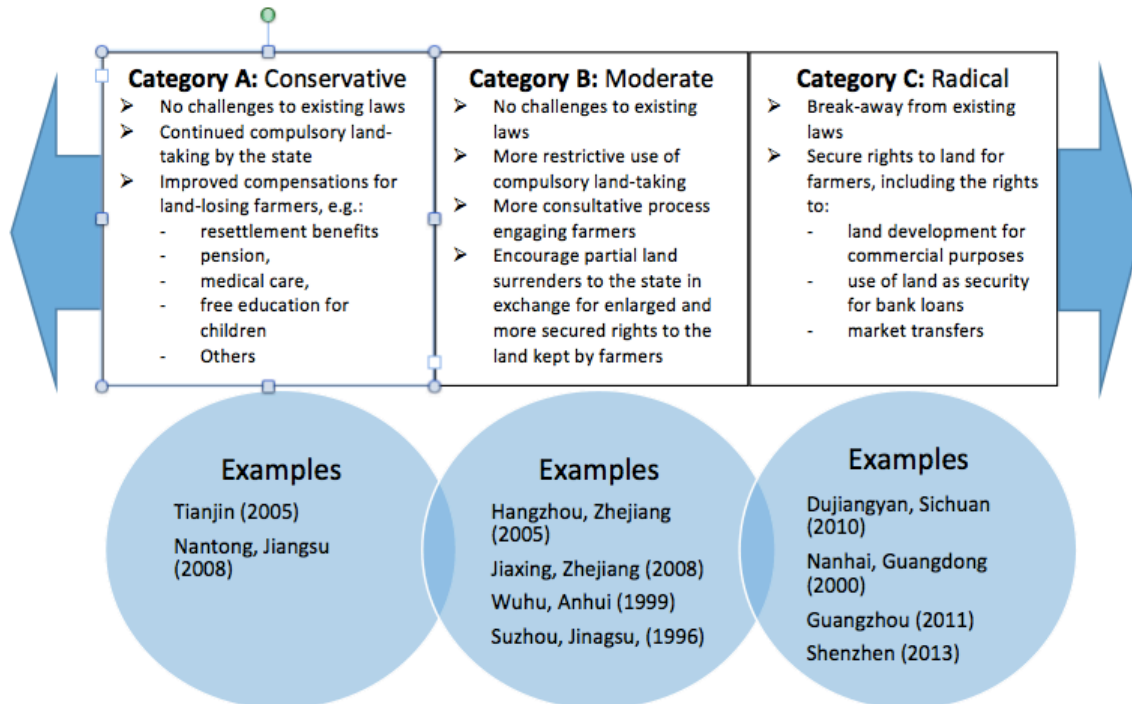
**Category A:** Conservative
- No challenges to existing laws
- Continued compulsory land-taking by the state
- Improved compensations for land-losing farmers, e.g.:
  - resettlement benefits
  - pension,
  - medical care,
  - free education for children
  - Others

**Category B:** Moderate
- No challenges to existing laws
- More restrictive use of compulsory land-taking
- More consultative process engaging farmers
- Encourage partial land surrenders to the state in exchange for enlarged and more secured rights to the land kept by farmers

**Category C:** Radical
- Break-away from existing laws
- Secure rights to land for farmers, including the rights to:
  - land development for commercial purposes
  - use of land as security for bank loans
  - market transfers

Examples
Tianjin (2005)
Nantong, Jiangsu (2008)

Examples
Hangzhou, Zhejiang (2005)
Jiaxing, Zhejiang (2008)
Wuhu, Anhui (1999)
Suzhou, Jinagsu, (1996)

Examples
Dujiangyan, Sichuan (2010)
Nanhai, Guangdong (2000)
Guangzhou (2011)
Shenzhen (2013)